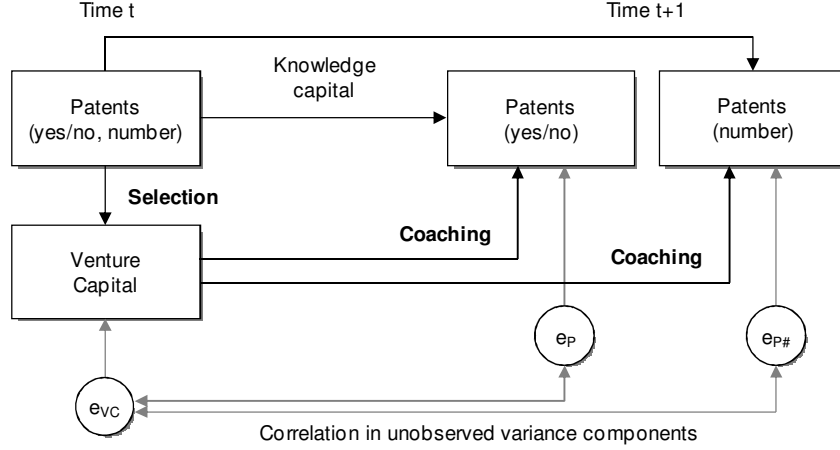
Time t

Time t+1

Patents (yes/no, number)

Knowledge capital

Patents (yes/no)

Patents (number)

Selection

Venture Capital

Coaching

Coaching

$e_P$

$e_{P\#}$

$e_{VC}$

Correlation in unobserved variance components